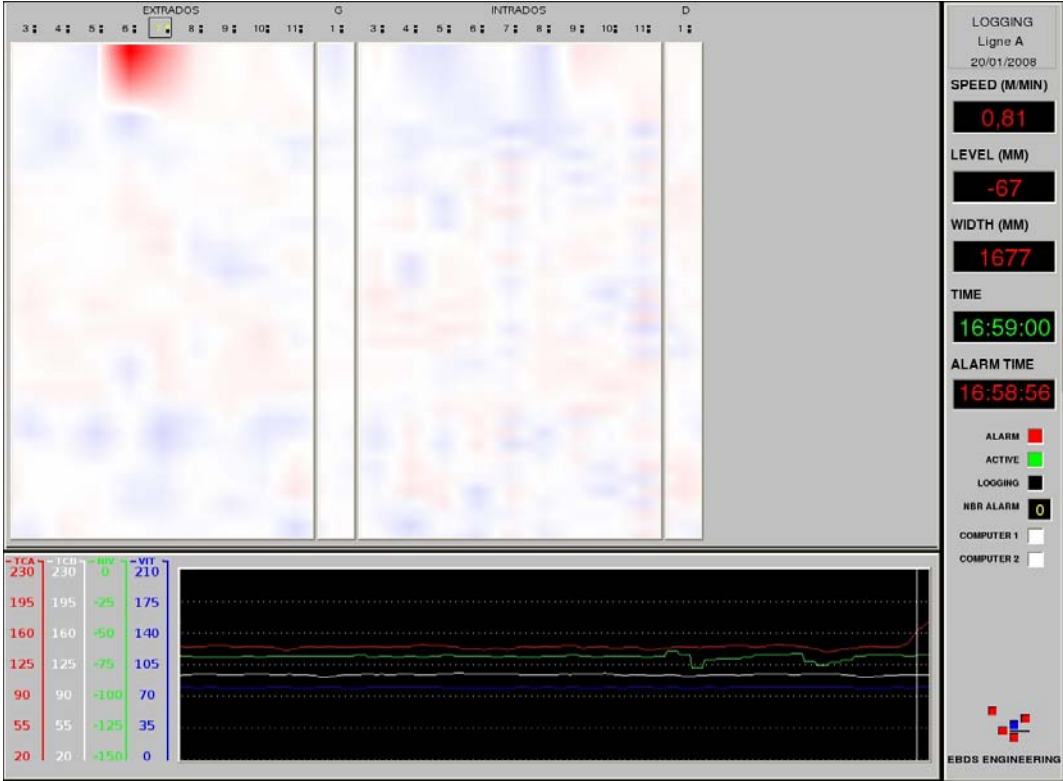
EXTRADOS
3 4 5 6 7 8 9 10 11
G
1
INTRADOS
3 4 5 6 7 8 9 10 11
D
1

LOGGING
Ligne A
20/01/2008

SPEED (M/MIN)
0,81

LEVEL (MM)
-67

WIDTH (MM)
1677

TIME
16:59:00

ALARM TIME
16:58:56

ALARM
ACTIVE
LOGGING
NBR ALARM 0
COMPUTER 1
COMPUTER 2

| TCA | TCB | NIV | VIT |
|---|---|---|---|
| 230 | 230 | 0 | 210 |
| 195 | 195 | -25 | 175 |
| 160 | 160 | -50 | 140 |
| 125 | 125 | -75 | 105 |
| 90 | 90 | -100 | 70 |
| 55 | 55 | -125 | 35 |
| 20 | 20 | -150 | 0 |

EBDS ENGINEERING